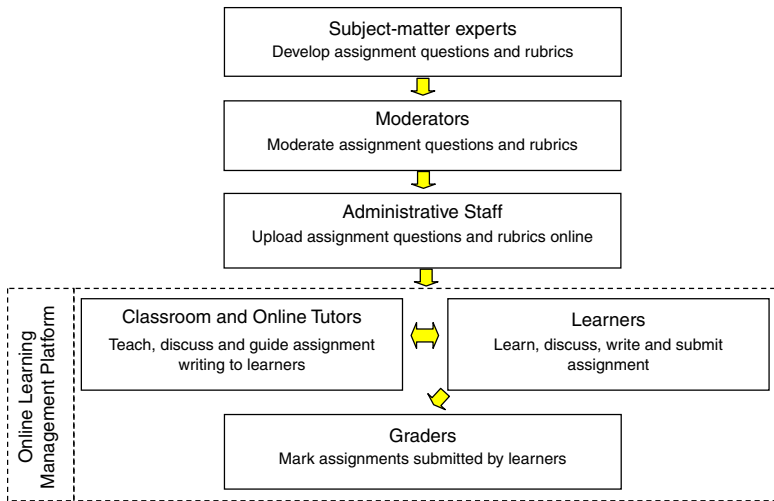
Subject-matter experts
Develop assignment questions and rubrics

Moderators
Moderate assignment questions and rubrics

Administrative Staff
Upload assignment questions and rubrics online

Online Learning Management Platform

Classroom and Online Tutors
Teach, discuss and guide assignment writing to learners

Learners
Learn, discuss, write and submit assignment

Graders
Mark assignments submitted by learners